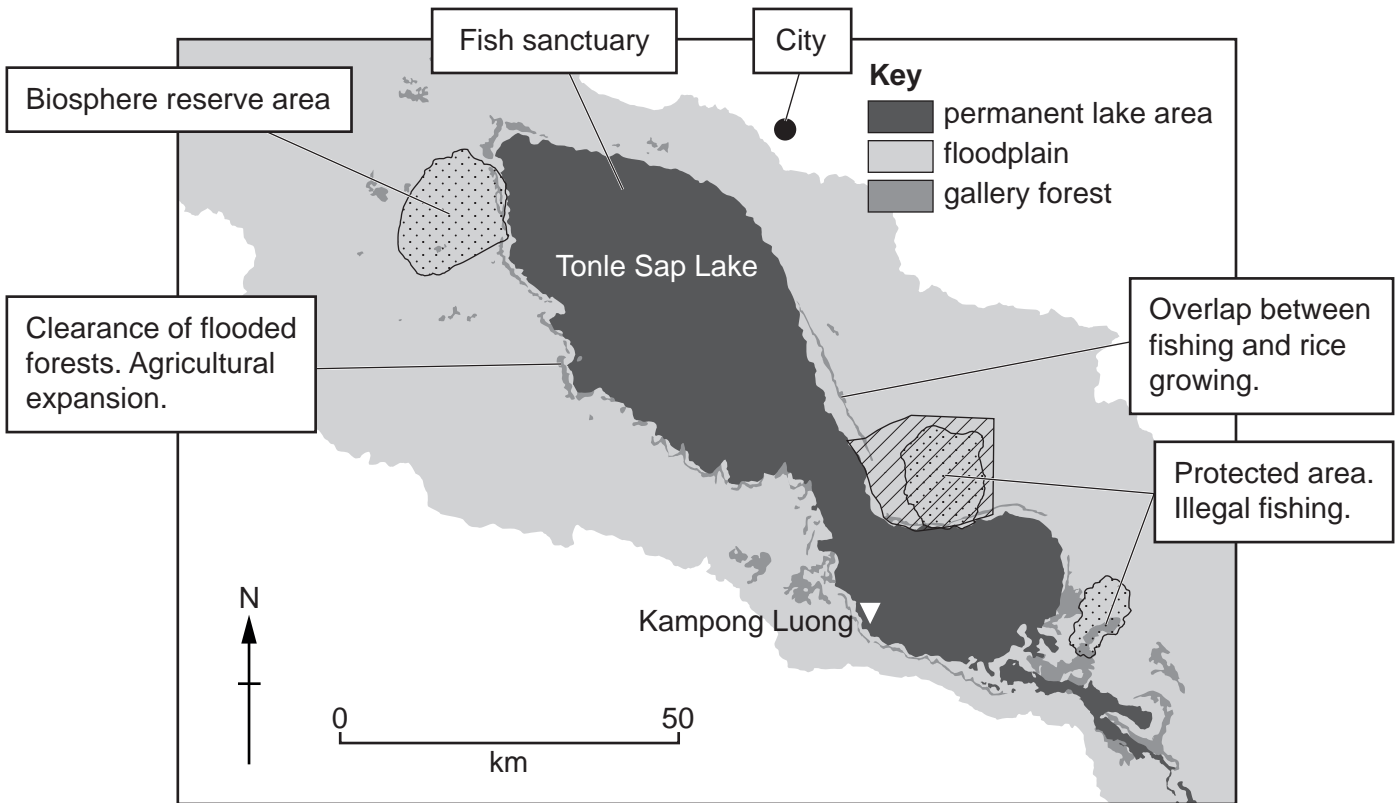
Fish sanctuary

City

Biosphere reserve area

Key
permanent lake area
floodplain
gallery forest

Tonle Sap Lake

Clearance of flooded forests. Agricultural expansion.

Overlap between fishing and rice growing.

Protected area. Illegal fishing.

N

Kampong Luong

0

50

km